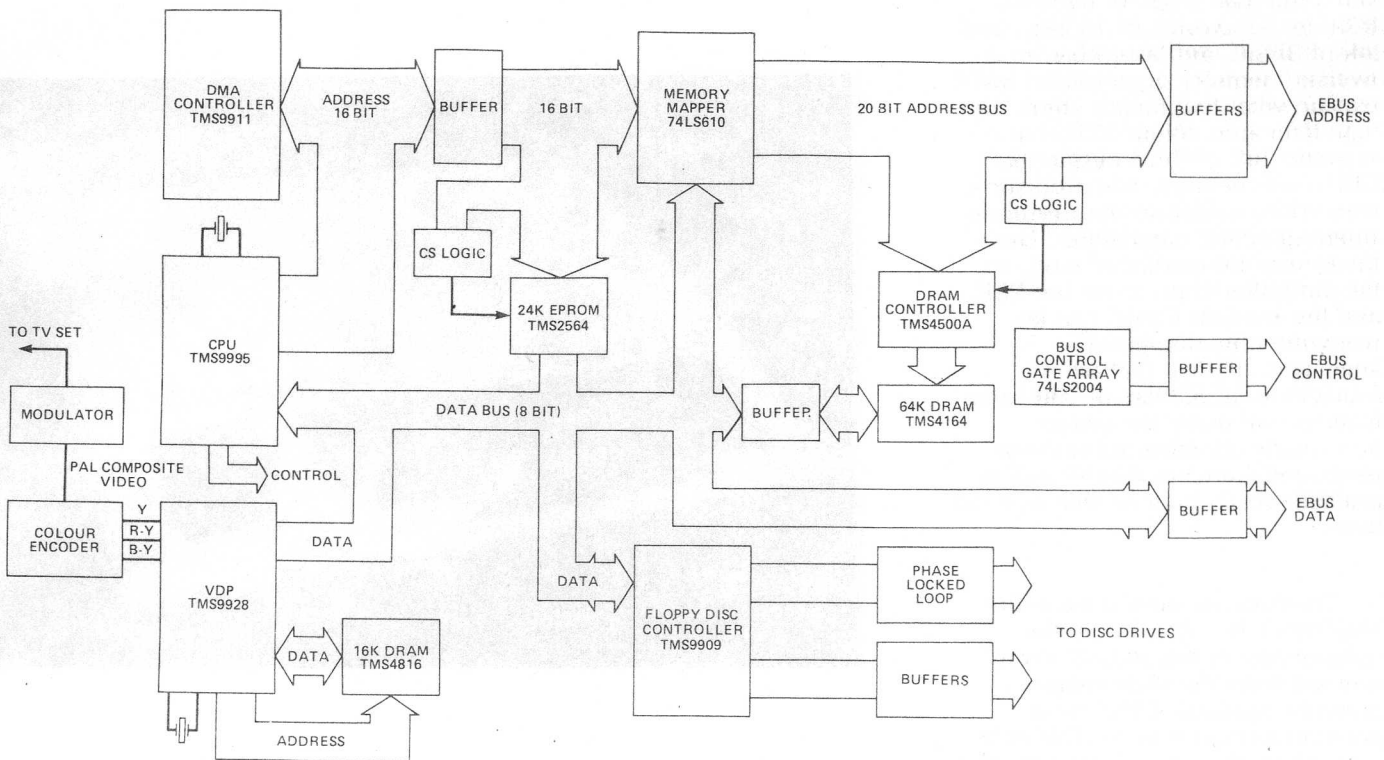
DMA CONTROLLER TMS9911

ADDRESS 16 BIT

BUFFER

16 BIT

MEMORY MAPPER 74LS610

20 BIT ADDRESS BUS

BUFFERS

EBUS ADDRESS

CS LOGIC

CS LOGIC

24K EPROM TMS2564

CPU TMS9995

DRAM CONTROLLER TMS4500A

BUS CONTROL GATE ARRAY 74LS2004

BUFFER

EBUS CONTROL

TO TV SET

MODULATOR

DATA BUS (8 BIT)

BUFFER

64K DRAM TMS4164

CONTROL

PAL COMPOSITE VIDEO

Y

COLOUR ENCODER

R-Y

B-Y

VDP TMS9928

DATA

BUFFER

EBUS DATA

DATA

FLOPPY DISC CONTROLLER TMS9909

PHASE LOCKED LOOP

TO DISC DRIVES

DATA

16K DRAM TMS4816

BUFFERS

ADDRESS